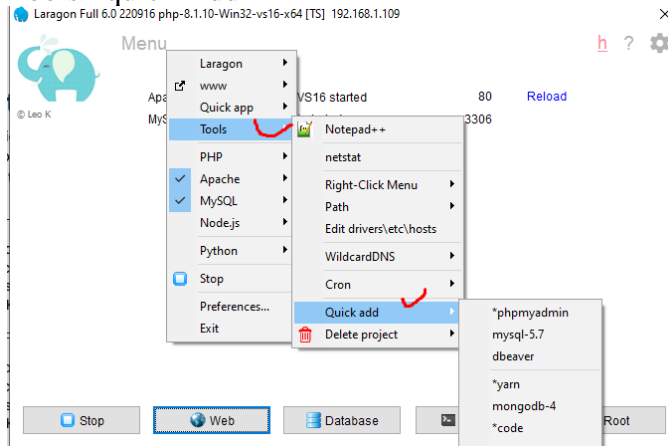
Laragon Full 6.0 220916 php-8.1.10-Win32-vs16-x64 [TS] 192.168.1.109

Menu

h ? 

© Leo K

Apa VS16 started 80 Reload

MyS 3306

Laragon
www
Quick app
Tools
PHP
Apache
MySQL
Node.js
Python
Stop
Preferences...
Exit

Notepad++
netstat
Right-Click Menu
Path
Edit drivers\etc\hosts
WildcardDNS
Cron
Quick add
Delete project

*phpmyadmin
mysql-5.7
dbeaver
*yarn
mongodb-4
*code

Stop
Web
Database
Root